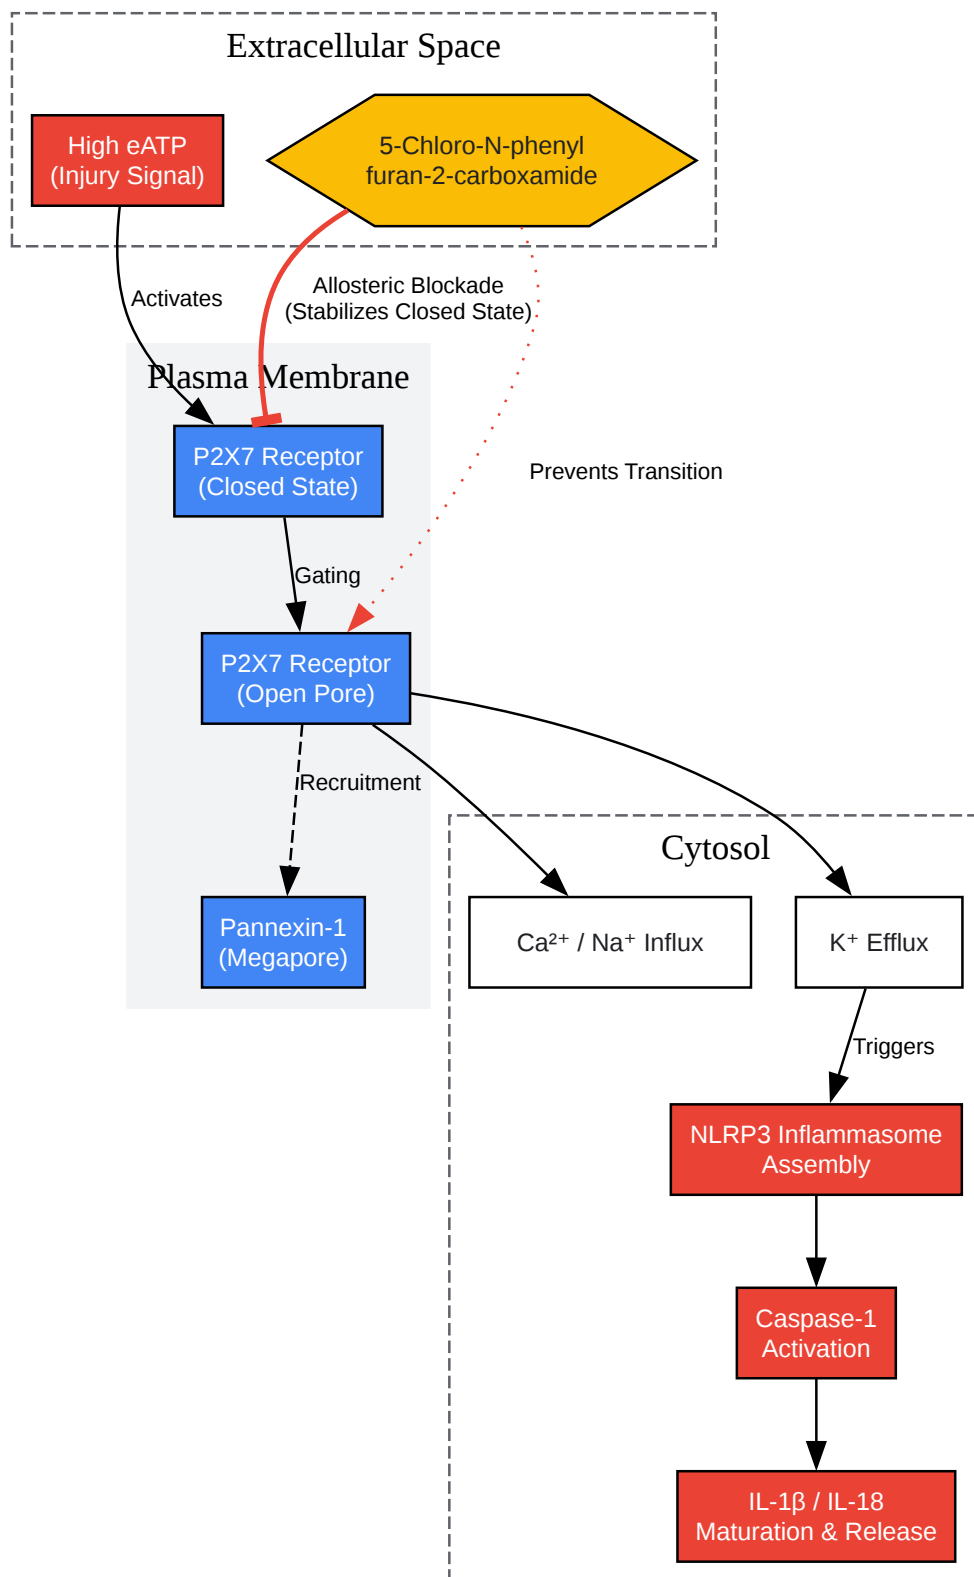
Extracellular Space

High eATP
(Injury Signal)

5-Chloro-N-phenyl
furan-2-carboxamide

Activates

Allosteric Blockade
(Stabilizes Closed State)

Plasma Membrane

P2X7 Receptor
(Closed State)

Prevents Transition

Gating

P2X7 Receptor
(Open Pore)

Recruitment

Pannexin-1
(Megapore)

Cytosol

$Ca^{2+}$ / $Na^{+}$ Influx

$K^{+}$ Efflux

Triggers

NLRP3 Inflammasome
Assembly

Caspase-1
Activation

IL-1β / IL-18
Maturation & Release